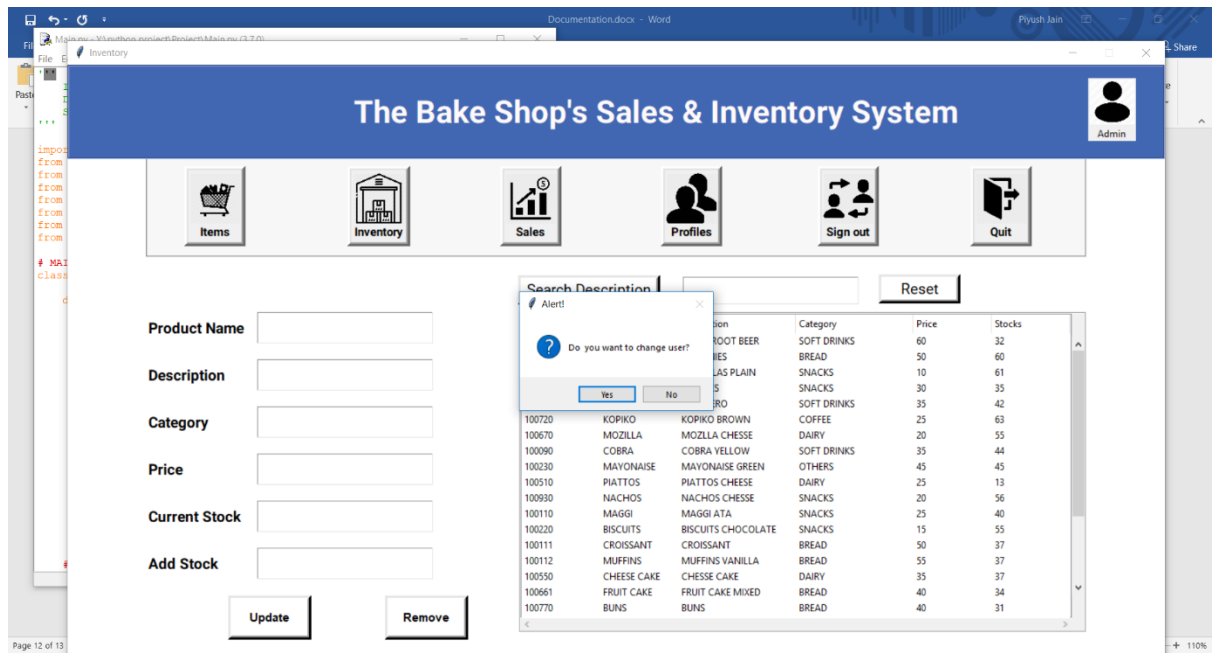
Documentation.docx - Word

Piyush Jain

Share

Main.py - X:\python project\Project\Main.py (3.7.0)

File

Paste

import
from
from
from
from
from
from

# MAI
class

Inventory

The Bake Shop's Sales & Inventory System

Admin

Items

Inventory

Sales

Profiles

Sign out

Quit

Search Description

Reset

Product Name

Description

Category

Price

Current Stock

Add Stock

Update

Remove

Alert!

Do you want to change user?

Yes

No

| | | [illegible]ion | Category | Price | Stocks |
|---|---|---|---|---|---|
| | | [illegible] ROOT BEER | SOFT DRINKS | 60 | 32 |
| | | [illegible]IES | BREAD | 50 | 60 |
| | | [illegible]LAS PLAIN | SNACKS | 10 | 61 |
| | | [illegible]S | SNACKS | 30 | 35 |
| | | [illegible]RO | SOFT DRINKS | 35 | 42 |
| 100720 | KOPIKO | KOPIKO BROWN | COFFEE | 25 | 63 |
| 100670 | MOZILLA | MOZLLA CHESSE | DAIRY | 20 | 55 |
| 100090 | COBRA | COBRA YELLOW | SOFT DRINKS | 35 | 44 |
| 100230 | MAYONAISE | MAYONAISE GREEN | OTHERS | 45 | 45 |
| 100510 | PIATTOS | PIATTOS CHEESE | DAIRY | 25 | 13 |
| 100930 | NACHOS | NACHOS CHESSE | SNACKS | 20 | 56 |
| 100110 | MAGGI | MAGGI ATA | SNACKS | 25 | 40 |
| 100220 | BISCUITS | BISCUITS CHOCOLATE | SNACKS | 15 | 55 |
| 100111 | CROISSANT | CROISSANT | BREAD | 50 | 37 |
| 100112 | MUFFINS | MUFFINS VANILLA | BREAD | 55 | 37 |
| 100550 | CHEESE CAKE | CHESSE CAKE | DAIRY | 35 | 37 |
| 100661 | FRUIT CAKE | FRUIT CAKE MIXED | BREAD | 40 | 34 |
| 100770 | BUNS | BUNS | BREAD | 40 | 31 |

Page 12 of 13

110%